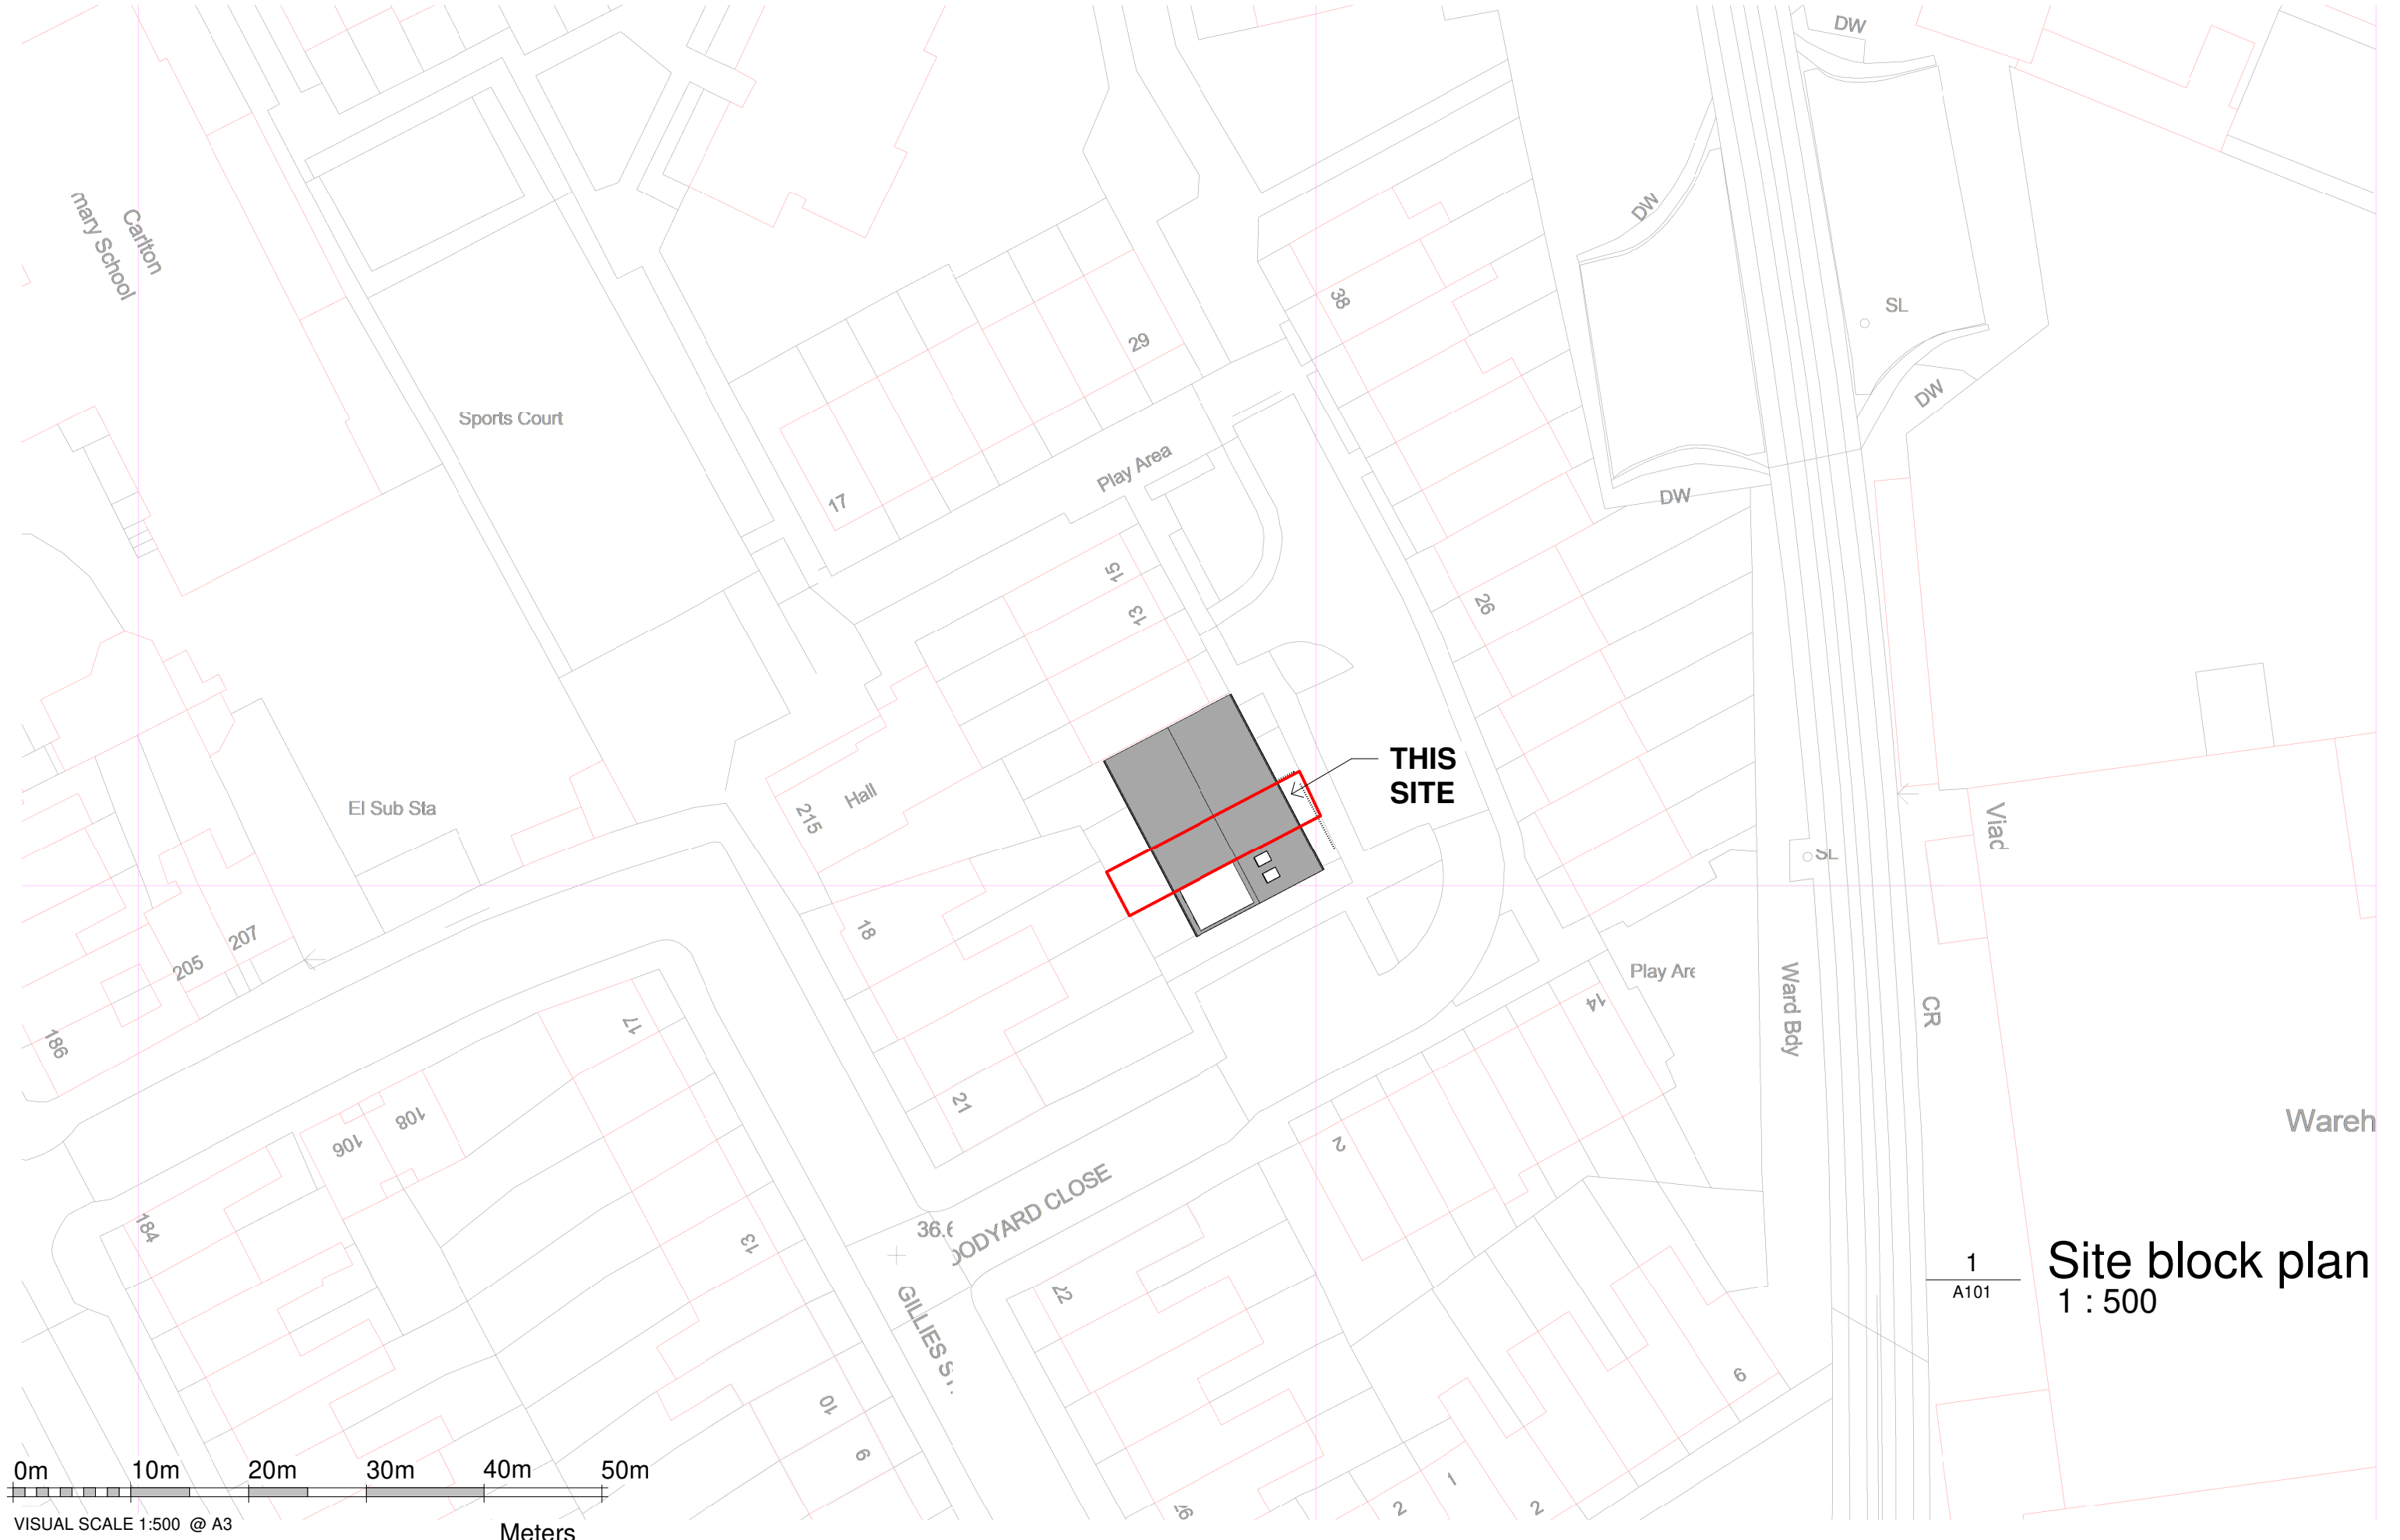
DW

mary School
Carlton

DW

SL

38

29

DW

Sports Court

Play Area

17

DW

15

26

13

THIS SITE

Hall

El Sub Sta

215

Viad

SL

18

207

205

Play Are

Ward Bdy

CR

186

17

14

108

106

21

Wareh

2

184

ODYARD CLOSE

36.6

13

1
A101

Site block plan
1 : 500

22

GILLIES S

6

10

9

1

0m 10m 20m 30m 40m 50m

VISUAL SCALE 1:500 @ A3

Meters

2

2